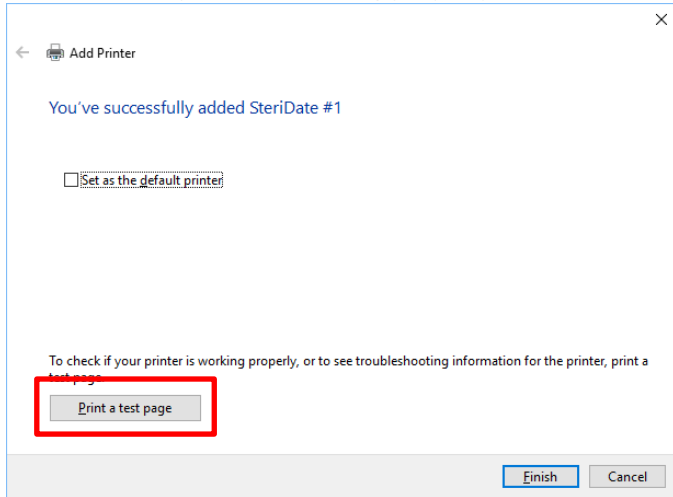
Add Printer

You've successfully added SteriDate #1

Set as the default printer

To check if your printer is working properly, or to see troubleshooting information for the printer, print a test page.

Print a test page

Finish

Cancel